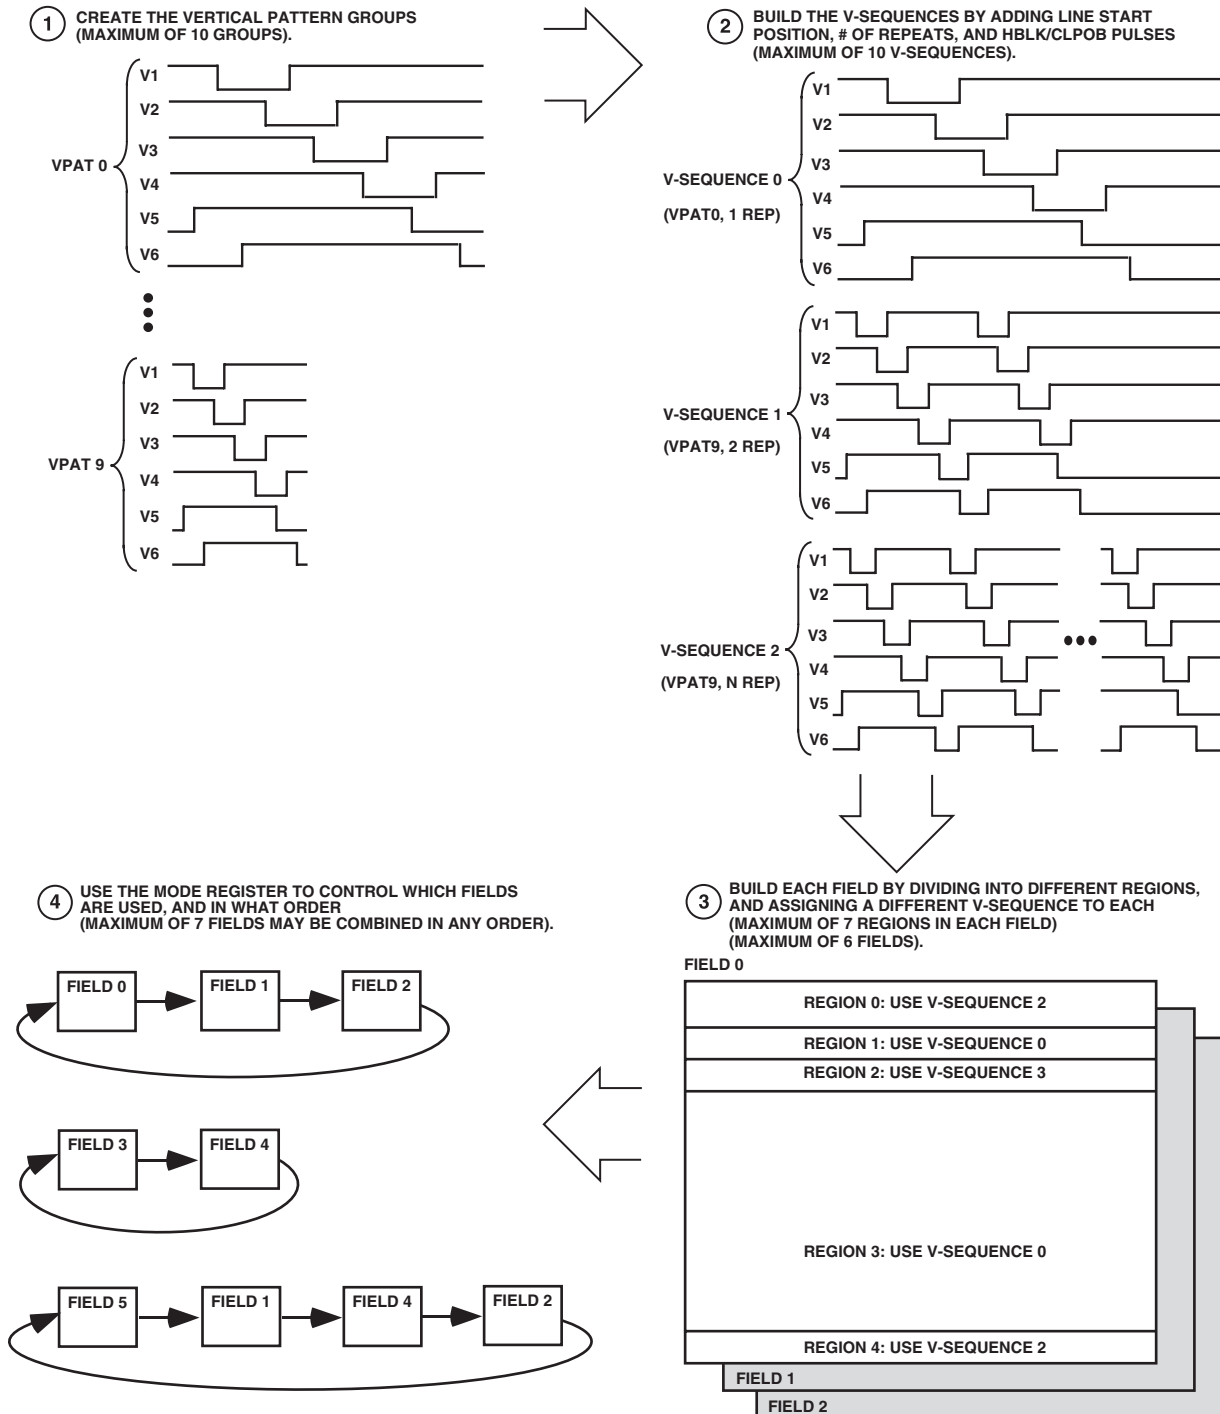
1 CREATE THE VERTICAL PATTERN GROUPS (MAXIMUM OF 10 GROUPS).

VPAT 0
V1
V2
V3
V4
V5
V6

VPAT 9
V1
V2
V3
V4
V5
V6

2 BUILD THE V-SEQUENCES BY ADDING LINE START POSITION, # OF REPEATS, AND HBLK/CLPOB PULSES (MAXIMUM OF 10 V-SEQUENCES).

V-SEQUENCE 0
(VPAT0, 1 REP)
V1
V2
V3
V4
V5
V6

V-SEQUENCE 1
(VPAT9, 2 REP)
V1
V2
V3
V4
V5
V6

V-SEQUENCE 2
(VPAT9, N REP)
V1
V2
V3
V4
V5
V6

3 BUILD EACH FIELD BY DIVIDING INTO DIFFERENT REGIONS, AND ASSIGNING A DIFFERENT V-SEQUENCE TO EACH (MAXIMUM OF 7 REGIONS IN EACH FIELD) (MAXIMUM OF 6 FIELDS).

FIELD 0
REGION 0: USE V-SEQUENCE 2
REGION 1: USE V-SEQUENCE 0
REGION 2: USE V-SEQUENCE 3
REGION 3: USE V-SEQUENCE 0
REGION 4: USE V-SEQUENCE 2
FIELD 1
FIELD 2

4 USE THE MODE REGISTER TO CONTROL WHICH FIELDS ARE USED, AND IN WHAT ORDER (MAXIMUM OF 7 FIELDS MAY BE COMBINED IN ANY ORDER).

FIELD 0
FIELD 1
FIELD 2

FIELD 3
FIELD 4

FIELD 5
FIELD 1
FIELD 4
FIELD 2